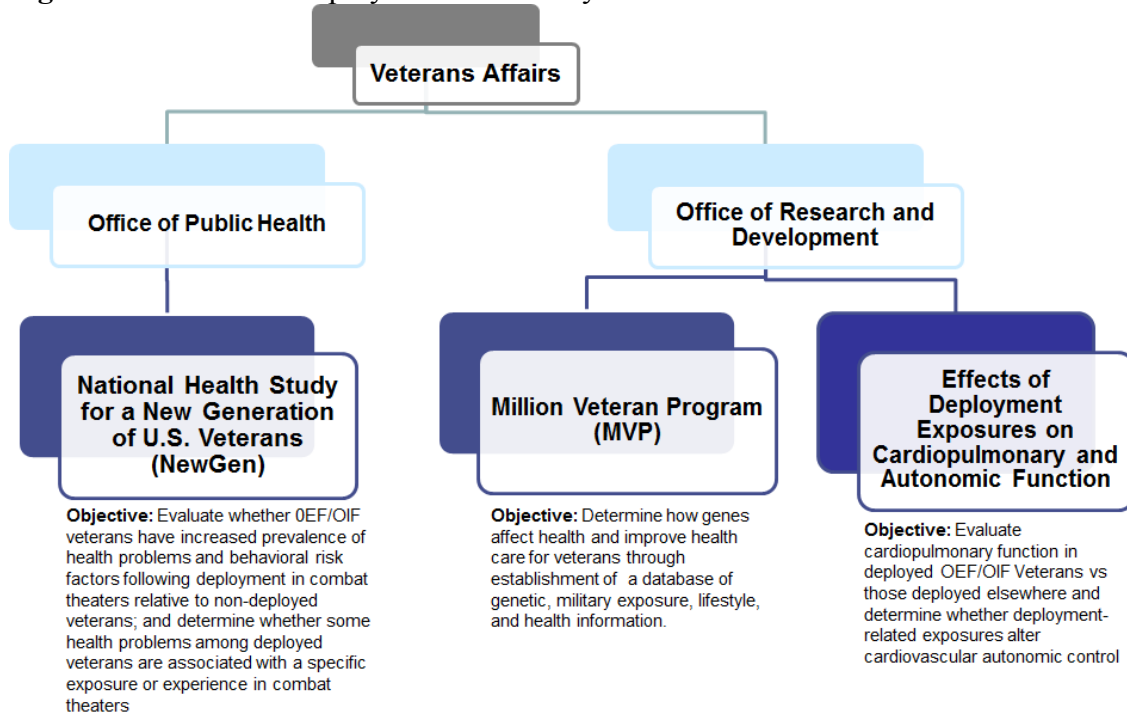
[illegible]

Veterans Affairs

Office of Public Health

Office of Research and Development

National Health Study for a New Generation of U.S. Veterans (NewGen)

Objective: Evaluate whether 0EF/OIF veterans have increased prevalence of health problems and behavioral risk factors following deployment in combat theaters relative to non-deployed veterans; and determine whether some health problems among deployed veterans are associated with a specific exposure or experience in combat theaters

Million Veteran Program (MVP)

Objective: Determine how genes affect health and improve health care for veterans through establishment of a database of genetic, military exposure, lifestyle, and health information.

Effects of Deployment Exposures on Cardiopulmonary and Autonomic Function

Objective: Evaluate cardiopulmonary function in deployed OEF/OIF Veterans vs those deployed elsewhere and determine whether deployment-related exposures alter cardiovascular autonomic control